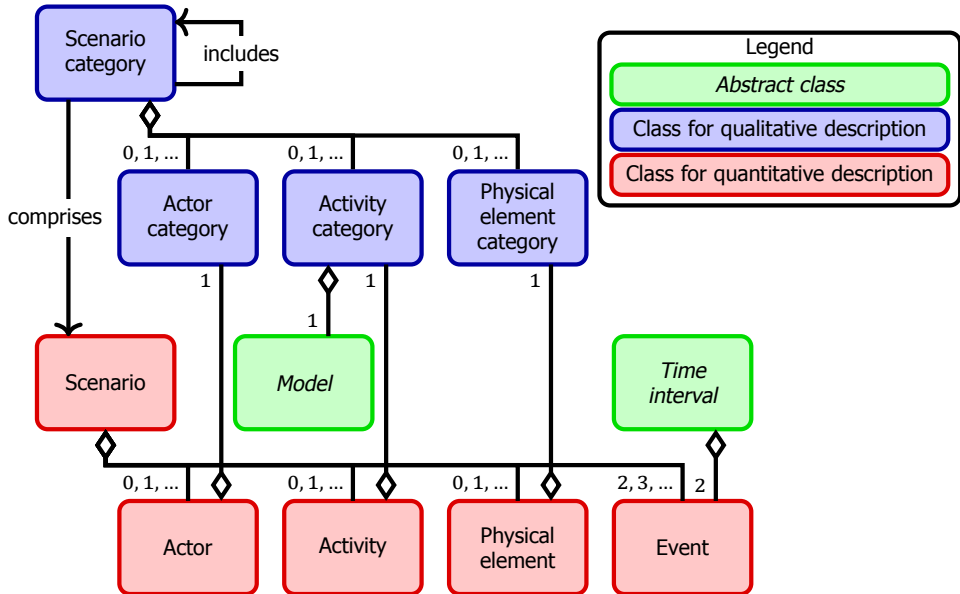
Scenario category

includes

Legend

*Abstract class*

Class for qualitative description

Class for quantitative description

comprises

0, 1, ...

0, 1, ...

0, 1, ...

Actor category

Activity category

Physical element category

1

1

1

1

Scenario

*Model*

*Time interval*

0, 1, ...

0, 1, ...

0, 1, ...

2, 3, ...

2

Actor

Activity

Physical element

Event